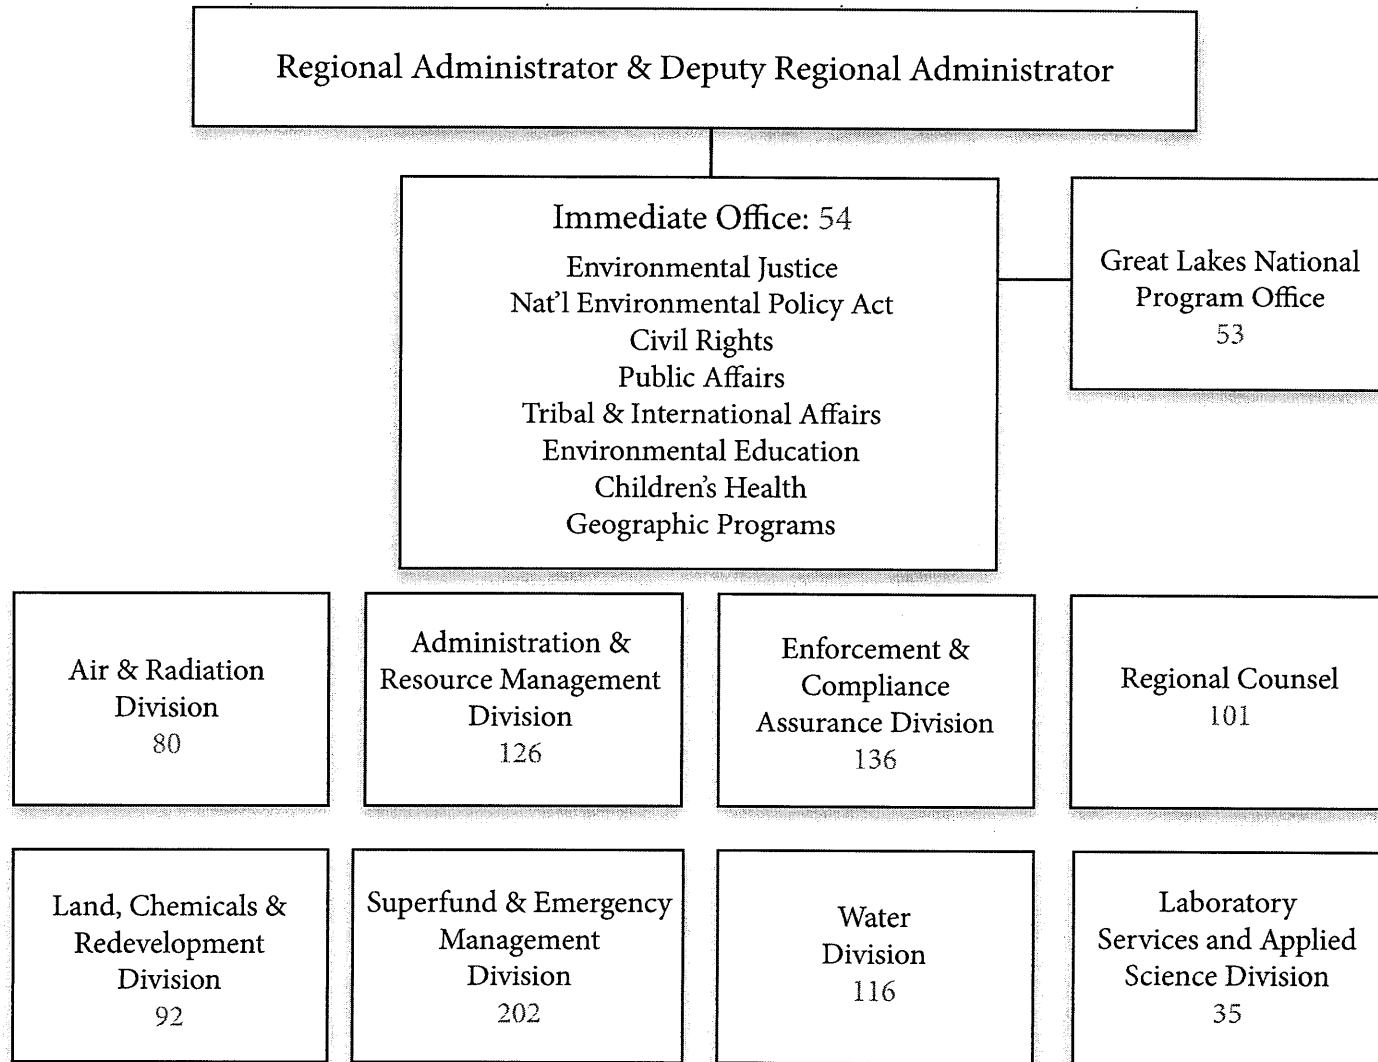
Regional Administrator & Deputy Regional Administrator

Immediate Office: 54
Environmental Justice
Nat'l Environmental Policy Act
Civil Rights
Public Affairs
Tribal & International Affairs
Environmental Education
Children's Health
Geographic Programs

Great Lakes National Program Office
53

Air & Radiation Division
80

Administration & Resource Management Division
126

Enforcement & Compliance Assurance Division
136

Regional Counsel
101

Land, Chemicals & Redevelopment Division
92

Superfund & Emergency Management Division
202

Water Division
116

Laboratory Services and Applied Science Division
35